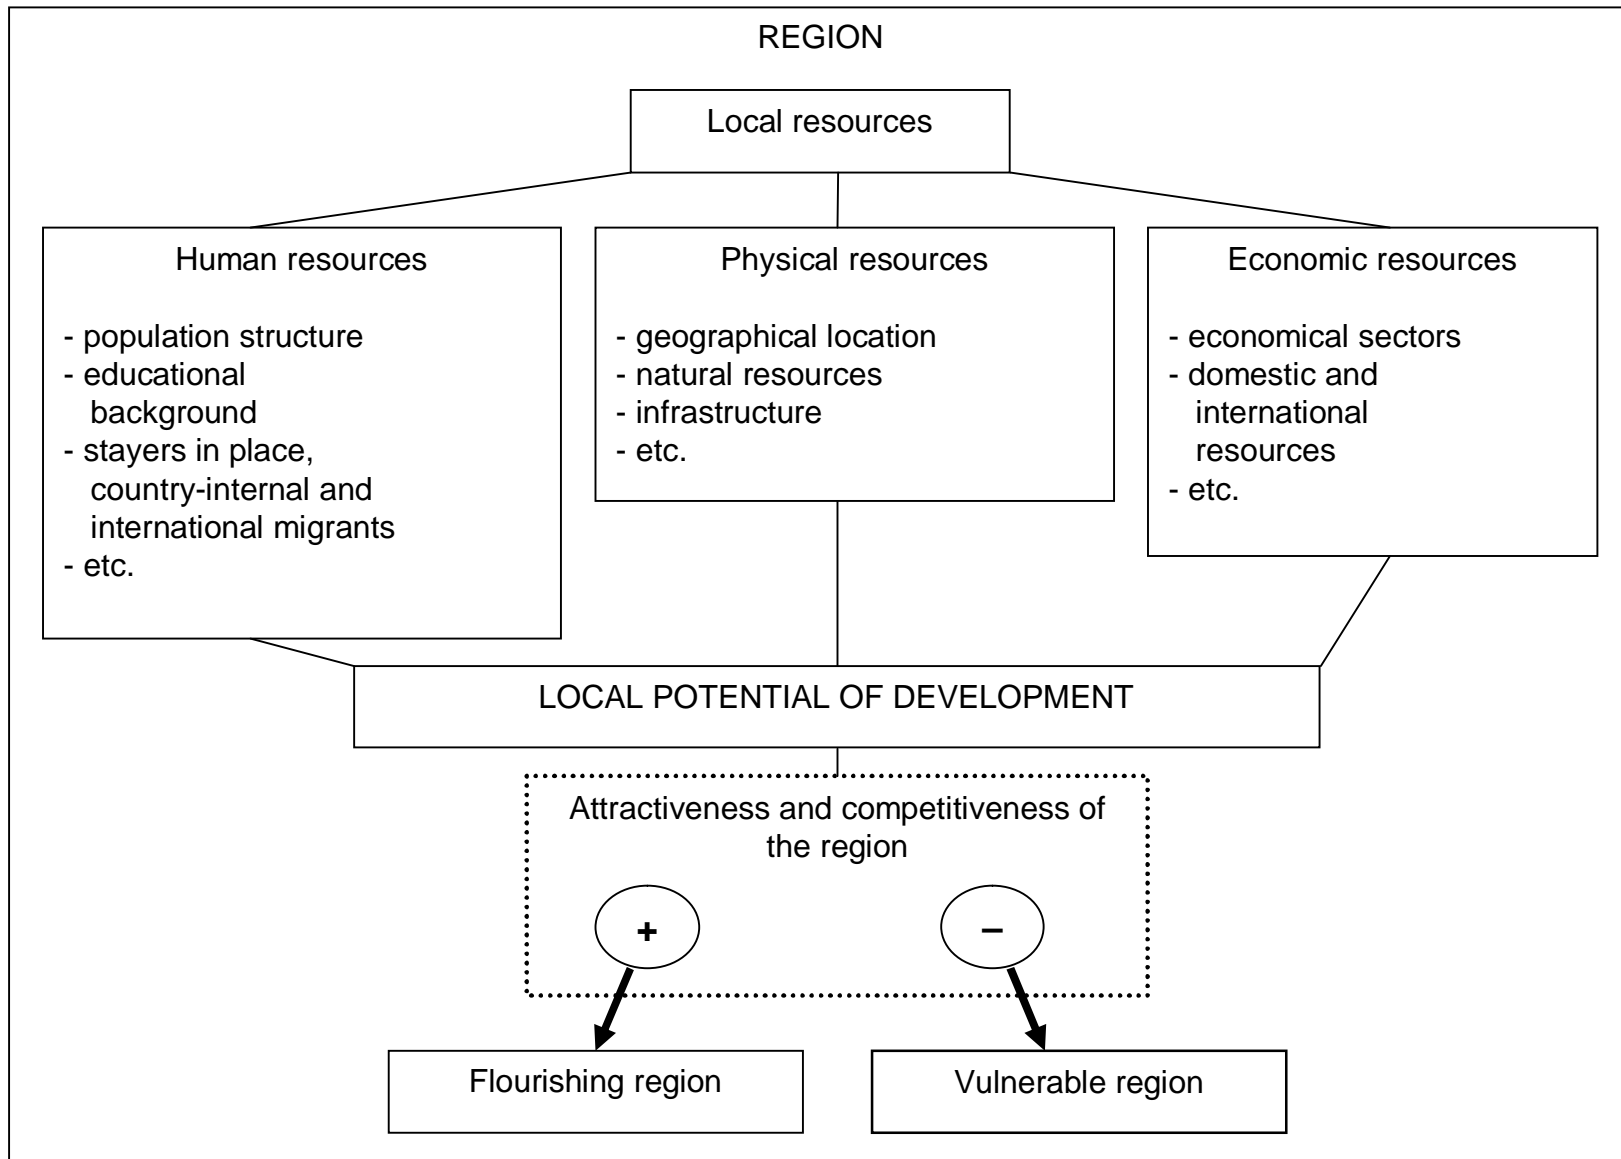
REGION

Local resources

Human resources

- population structure
- educational background
- stayers in place, country-internal and international migrants
- etc.

Physical resources

- geographical location
- natural resources
- infrastructure
- etc.

Economic resources

- economical sectors
- domestic and international resources
- etc.

LOCAL POTENTIAL OF DEVELOPMENT

Attractiveness and competitiveness of the region

+

−

Flourishing region

Vulnerable region